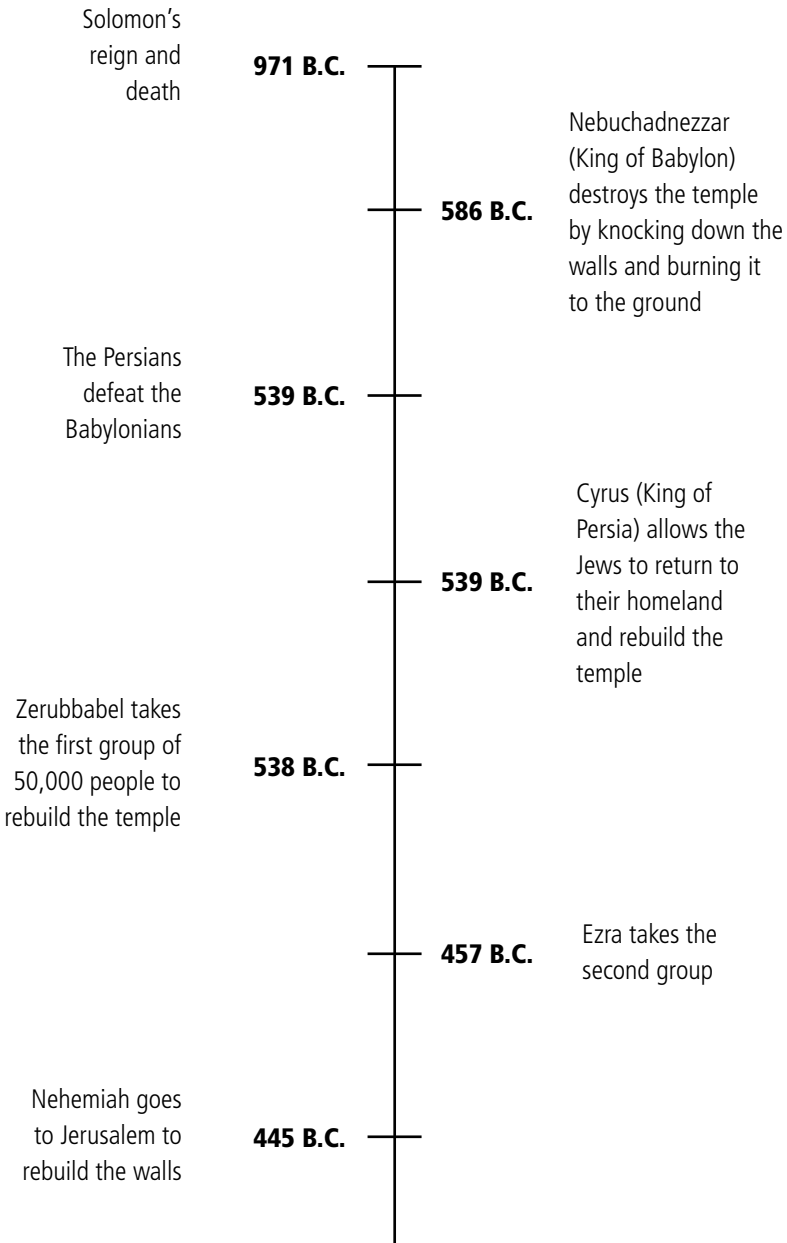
Solomon's reign and death

971 B.C.

586 B.C.

Nebuchadnezzar (King of Babylon) destroys the temple by knocking down the walls and burning it to the ground

The Persians defeat the Babylonians

539 B.C.

539 B.C.

Cyrus (King of Persia) allows the Jews to return to their homeland and rebuild the temple

Zerubbabel takes the first group of 50,000 people to rebuild the temple

538 B.C.

457 B.C.

Ezra takes the second group

Nehemiah goes to Jerusalem to rebuild the walls

445 B.C.